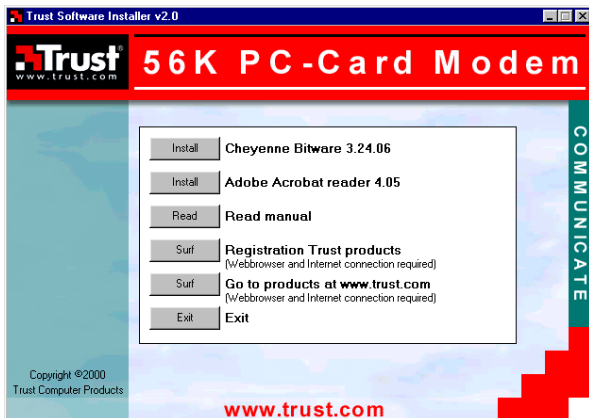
Trust Software Installer v2.0

Trust®
www.trust.com

56K PC-Card Modem

Install Cheyenne Bitware 3.24.06

Install Adobe Acrobat reader 4.05

Read Read manual

Surf Registration Trust products
(Webbrowser and Internet connection required)

Surf Go to products at www.trust.com
(Webbrowser and Internet connection required)

Exit Exit

COMMUNICATE

Copyright ©2000
Trust Computer Products

www.trust.com